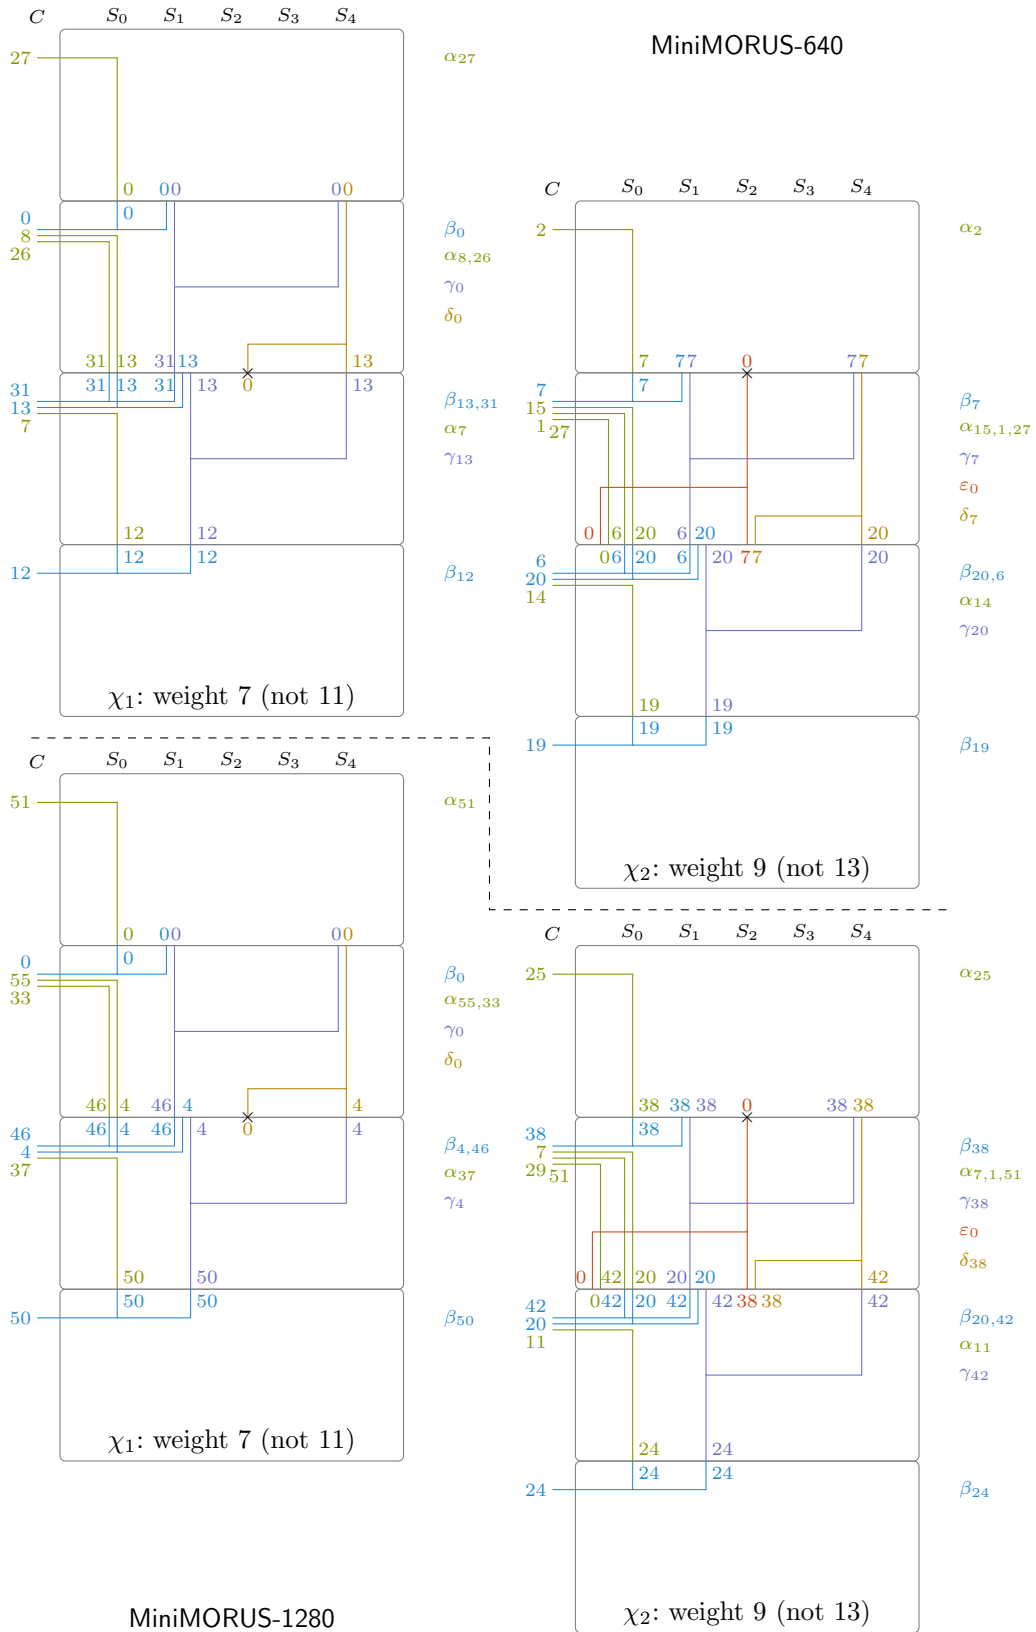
$C$ $S_0$ $S_1$ $S_2$ $S_3$ $S_4$

MiniMORUS-640

27 $\alpha_{27}$

0 00 00

0 0
8
26

$\beta_0$
$\alpha_{8,26}$
$\gamma_0$
$\delta_0$

31 13 31 13 13

31 31 13 31 13 0 13
13
7

$\beta_{13,31}$
$\alpha_7$
$\gamma_{13}$

12 12

12 12 12

$\beta_{12}$

$\chi_1$: weight 7 (not 11)

$C$ $S_0$ $S_1$ $S_2$ $S_3$ $S_4$

2 $\alpha_2$

7 77 0 77

7 7
15
1 27

$\beta_7$
$\alpha_{15,1,27}$
$\gamma_7$
$\varepsilon_0$
$\delta_7$

0 6 20 6 20 20

6 06 20 6 20 77 20
20
14

$\beta_{20,6}$
$\alpha_{14}$
$\gamma_{20}$

19 19

19 19 19

$\beta_{19}$

$\chi_2$: weight 9 (not 13)

$C$ $S_0$ $S_1$ $S_2$ $S_3$ $S_4$

51 $\alpha_{51}$

0 00 00

0 0
55
33

$\beta_0$
$\alpha_{55,33}$
$\gamma_0$
$\delta_0$

46 4 46 4 4

46 46 4 46 4 0 4
4
37

$\beta_{4,46}$
$\alpha_{37}$
$\gamma_4$

50 50

50 50 50

$\beta_{50}$

$\chi_1$: weight 7 (not 11)

$C$ $S_0$ $S_1$ $S_2$ $S_3$ $S_4$

25 $\alpha_{25}$

38 38 38 0 38 38

38 38
7
29 51

$\beta_{38}$
$\alpha_{7,1,51}$
$\gamma_{38}$
$\varepsilon_0$
$\delta_{38}$

0 42 20 20 20 42

42 042 20 42 42 38 38 42
20
11

$\beta_{20,42}$
$\alpha_{11}$
$\gamma_{42}$

24 24

24 24 24

$\beta_{24}$

MiniMORUS-1280

$\chi_2$: weight 9 (not 13)